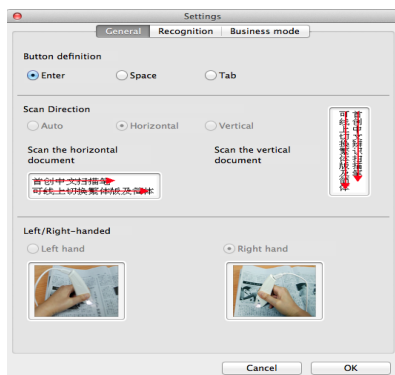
Settings

General | Recognition | Business mode

Button definition

Enter
Space
Tab

Scan Direction

Auto
Horizontal
Vertical

Scan the horizontal document

Scan the vertical document

首创中文扫描笔
可线上切换繁体版及简体

首创中文扫描笔
可线上切换繁体版及简体

Left/Right-handed

Left hand
Right hand

Cancel
OK